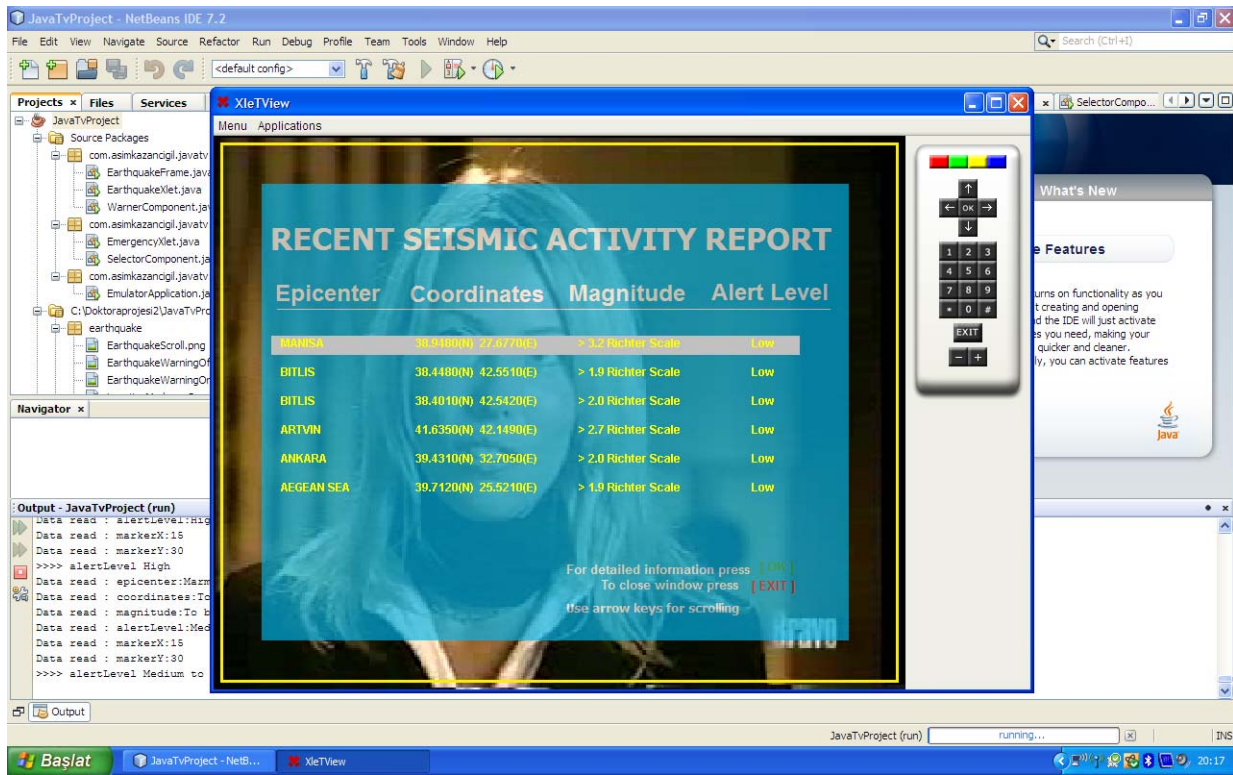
JavaTvProject - NetBeans IDE 7.2

File Edit View Navigate Source Refactor Run Debug Profile Team Tools Window Help

Search (Ctrl+I)

<default config>

Projects × Files Services

JavaTvProject
Source Packages
com.asimkazancigil.javatv
EarthquakeFrame.java
EarthquakeXlet.java
WarnerComponent.ja
com.asimkazancigil.javatv
EmergencyXlet.java
SelectorComponent.ja
com.asimkazancigil.javatv
EmulatorApplication.ja
C:\Doktoraprojesi2\JavaTvPro
earthquake
EarthquakeScroll.png
EarthquakeWarningOf
EarthquakeWarningOn

Navigator ×

Output - JavaTvProject (run)
Data read : alertLevel:Hig
Data read : markerX:15
Data read : markerY:30
>>>> alertLevel High
Data read : epicenter:Marm
Data read : coordinates:To
Data read : magnitude:To b
Data read : alertLevel:Med
Data read : markerX:15
Data read : markerY:30
>>>> alertLevel Medium to

Output

XleTView

Menu Applications

RECENT SEISMIC ACTIVITY REPORT

| Epicenter | Coordinates | Magnitude | Alert Level |
|---|---|---|---|
| MANISA | 38.9480(N) 27.6770(E) | > 3.2 Richter Scale | Low |
| BITLIS | 38.4480(N) 42.5510(E) | > 1.9 Richter Scale | Low |
| BITLIS | 38.4010(N) 42.5420(E) | > 2.0 Richter Scale | Low |
| ARTVIN | 41.6350(N) 42.1490(E) | > 2.7 Richter Scale | Low |
| ANKARA | 39.4310(N) 32.7050(E) | > 2.0 Richter Scale | Low |
| AEGEAN SEA | 39.7120(N) 25.5210(E) | > 1.9 Richter Scale | Low |

For detailed information press [ OK ]
To close window press [ EXIT ]
Use arrow keys for scrolling

bravo

OK
1 2 3
4 5 6
7 8 9
* 0 #
EXIT
- +

SelectorCompo...

What's New

e Features

urns on functionality as you
t creating and opening
d the IDE will just activate
s you need, making your
quicker and cleaner.
lly, you can activate features

Java

JavaTvProject (run) running... INS

Başlat JavaTvProject - NetB... XleTView 20:17